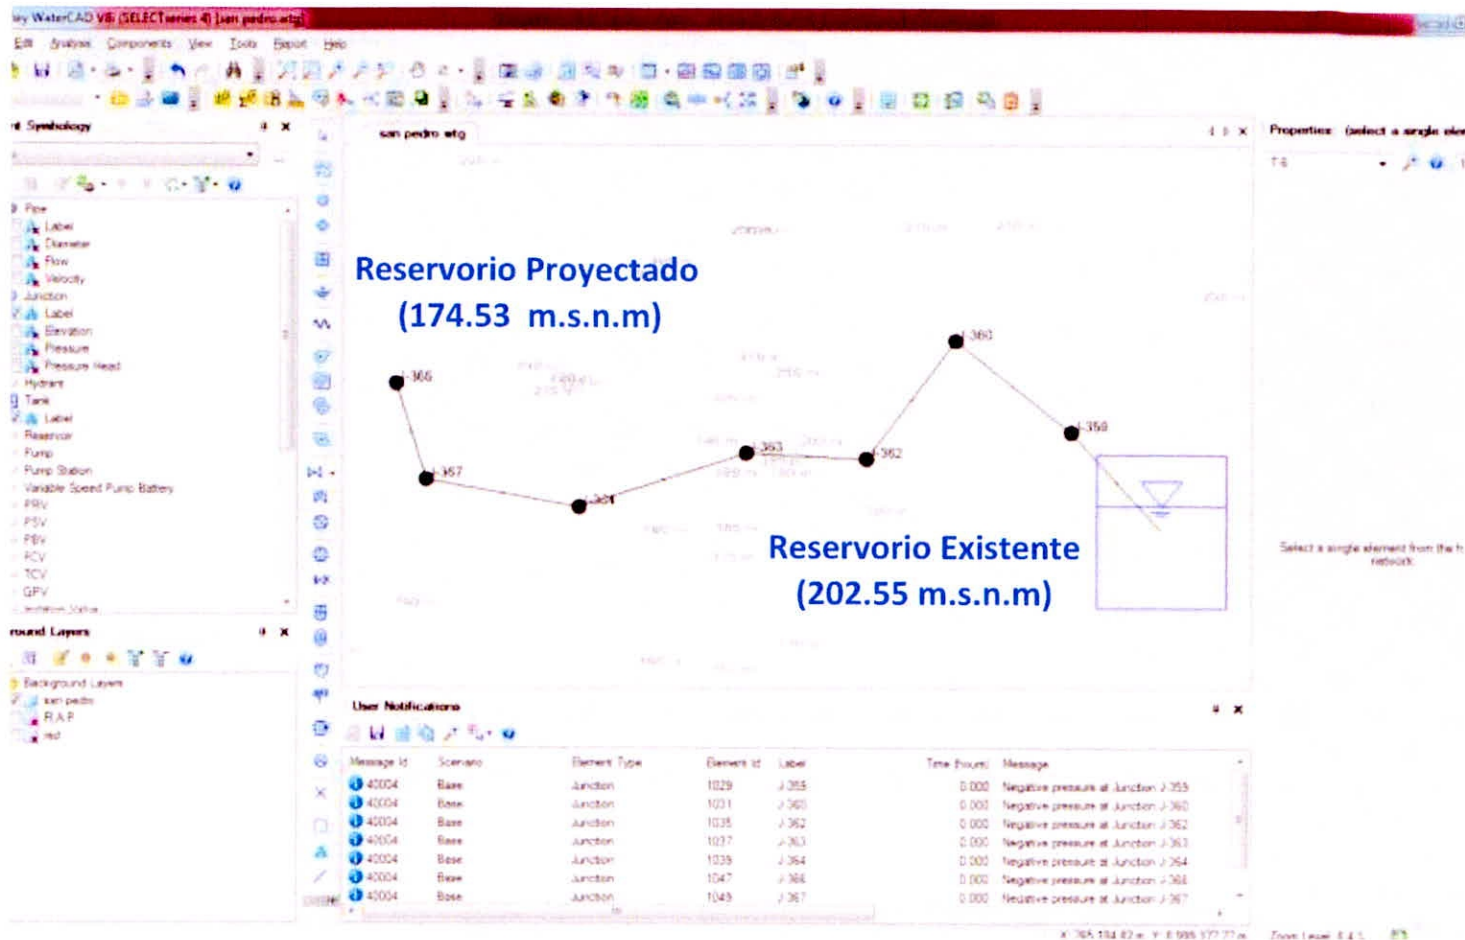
ley WaterCAD V8i (SELECTseries 4) [san pedro.wtg]

Edit Analysis Components View Tools Report Help

Symbology

Pipe
Label
Diameter
Flow
Velocity
Junction
Label
Elevation
Pressure
Pressure Head
Hydrant
Tank
Label
Reservoir
Pump
Pump Station
Variable Speed Pump Battery
PRV
PSV
PBV
FCV
TCV
GPV

round Layers

Background Layers
san pedro
R.A.P
red

san pedro.wtg

Reservorio Proyectado
(174.53 m.s.n.m)

J-366
J-367
J-364
J-363
J-362
J-360
J-359

Reservorio Existente
(202.55 m.s.n.m)

Properties - (select a single ele

Select a single element from the network

User Notifications

| Message Id | Scenario | Element Type | Element Id | Label | Time (hours) | Message |
|---|---|---|---|---|---|---|
| 40004 | Base | Junction | 1029 | J-359 | 0.000 | Negative pressure at Junction J-359 |
| 40004 | Base | Junction | 1031 | J-360 | 0.000 | Negative pressure at Junction J-360 |
| 40004 | Base | Junction | 1035 | J-362 | 0.000 | Negative pressure at Junction J-362 |
| 40004 | Base | Junction | 1037 | J-363 | 0.000 | Negative pressure at Junction J-363 |
| 40004 | Base | Junction | 1039 | J-364 | 0.000 | Negative pressure at Junction J-364 |
| 40004 | Base | Junction | 1047 | J-366 | 0.000 | Negative pressure at Junction J-366 |
| 40004 | Base | Junction | 1049 | J-367 | 0.000 | Negative pressure at Junction J-367 |

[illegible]